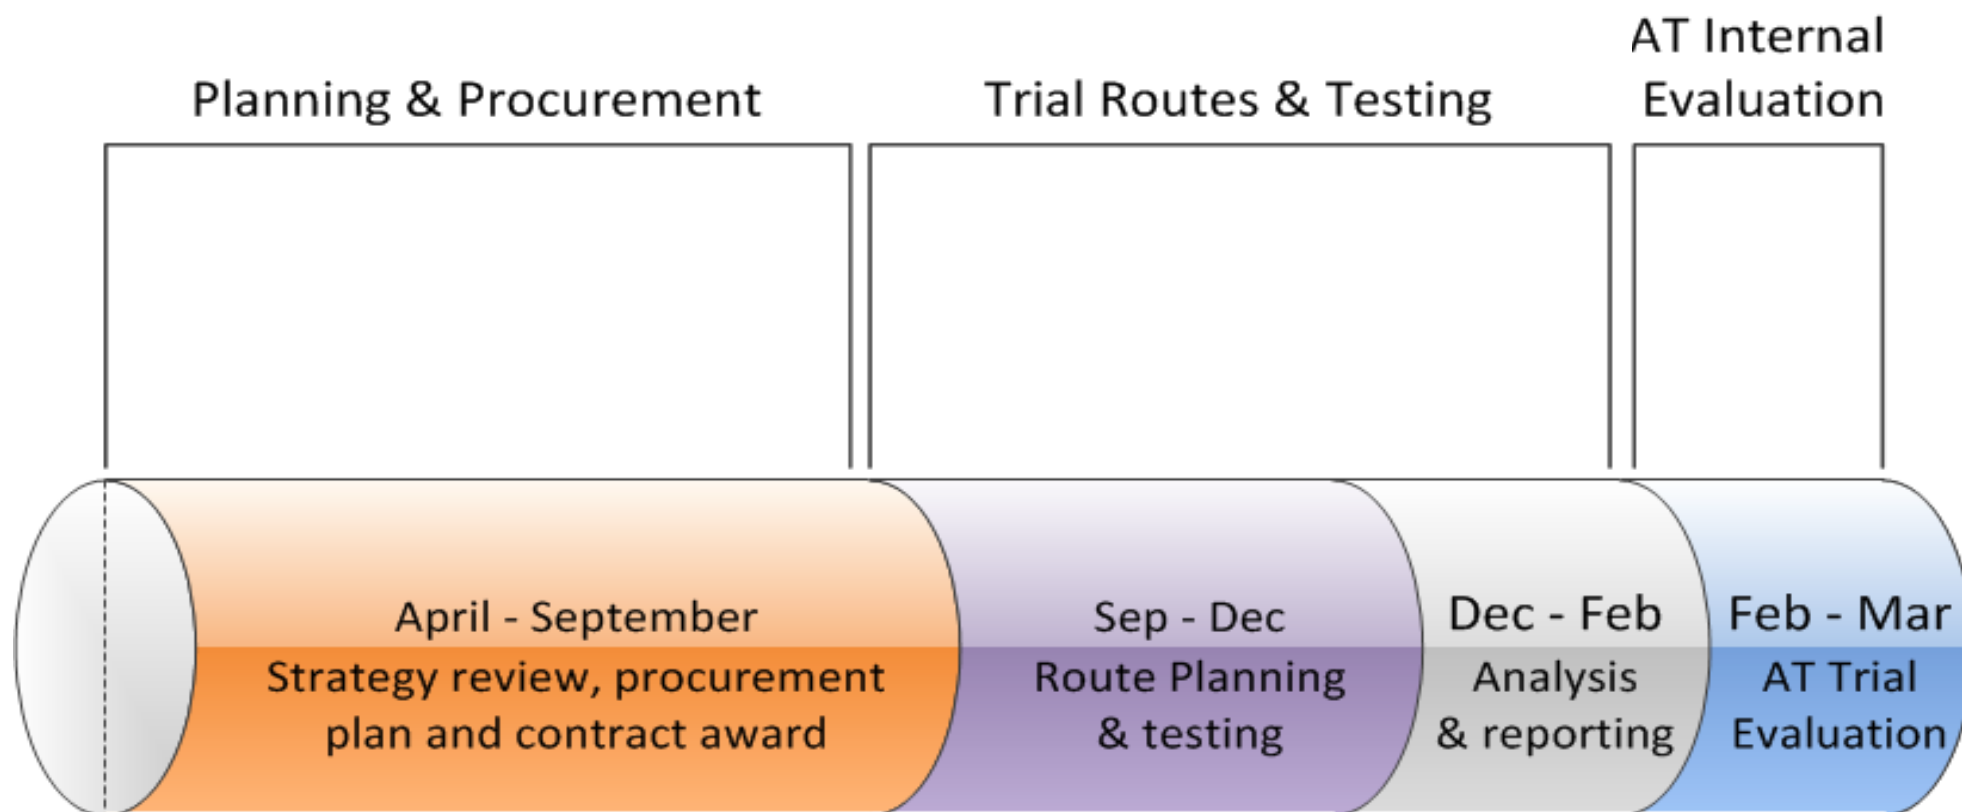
Planning & Procurement

Trial Routes & Testing

AT Internal Evaluation

April - September
Strategy review, procurement plan and contract award

Sep - Dec
Route Planning & testing

Dec - Feb
Analysis & reporting

Feb - Mar
AT Trial Evaluation